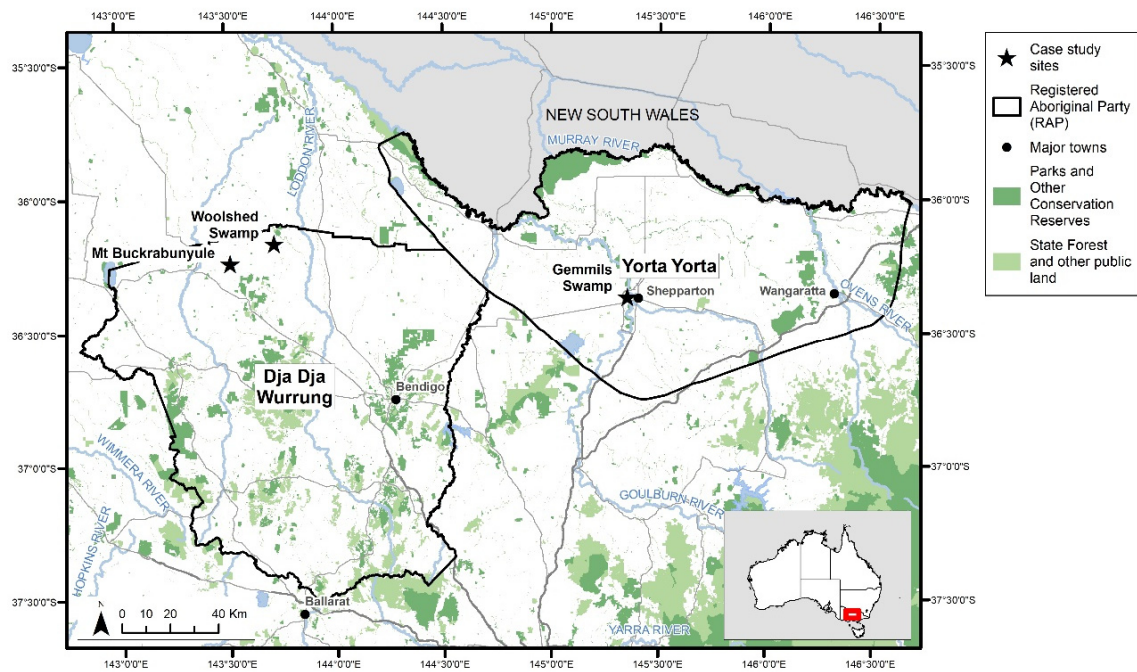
143°0'0"E 143°30'0"E 144°0'0"E 144°30'0"E 145°0'0"E 145°30'0"E 146°0'0"E 146°30'0"E

35°30'0"S
36°0'0"S
36°30'0"S
37°0'0"S
37°30'0"S

NEW SOUTH WALES
MURRAY RIVER
LODDON RIVER
Woolshed Swamp
Mt Buckrabanyule
Gemmils Swamp
Yorta Yorta
Shepparton
Wangaratta
OVENS RIVER
Dja Dja Wurrung
Bendigo
WIMMERA RIVER
GOULBURN RIVER
HOPKINS RIVER
Ballarat
YARRA RIVER
0 10 20 40 Km

Case study sites
Registered Aboriginal Party (RAP)
Major towns
Parks and Other Conservation Reserves
State Forest and other public land